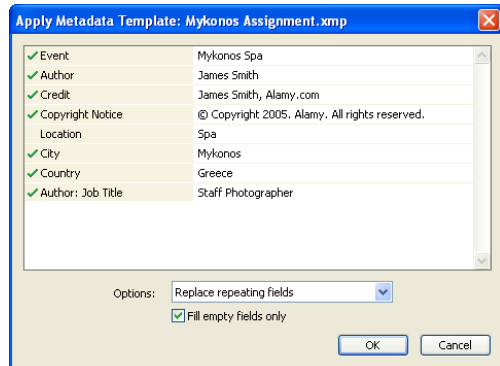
Apply Metadata Template: Mykonos Assignment.xmp

| | |
|---|---|
| ✓ Event | Mykonos Spa |
| ✓ Author | James Smith |
| ✓ Credit | James Smith, Alamy.com |
| ✓ Copyright Notice | © Copyright 2005. Alamy. All rights reserved. |
| Location | Spa |
| ✓ City | Mykonos |
| ✓ Country | Greece |
| ✓ Author: Job Title | Staff Photographer |

Options: Replace repeating fields

Fill empty fields only

OK Cancel